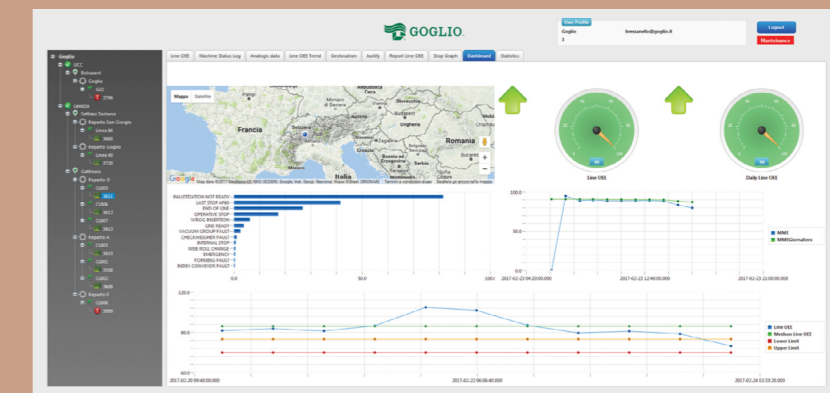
GOGLIO

User Profile
Goglio bressanello@goglio.it
3

Logout
Maintenance

Goglio
UCC
Rolesound
Goglio
G22
3796
Lavazza
Settimo Torinese
Reparto San Giorgio
Linea 86
3655
Reparto Luigino
Linea 40
3739
Gattinara
Reparto D
C6805
3611
C1006
3612
C6807
3613
Reparto A
C6801
3610
C6902
3708
C6901
3600
Reparto X
C1908
3999

Line OEE | Machine Status Log | Analogic data | Line OEE Trend | Geolocation | Justify | Report Line OEE | Stop Graph | Dashboard | Statistics

Mappa Satellite
Francia
Italia
Romania
Google

Line OEE
Daily Line OEE

PALLETIZATION NOT READY
LAST STOP APRE
END OF LINE
OPERATIVE STOP
W.ROG INSERTION
LINE READY
VACUUM GROUP FAULT
CHECKWEIGHER FAULT
INTERNAL STOP
WEB ROLL CHANGE
EMERGENCY
FORMING FAULT
INDEX CONVEYOR FAULT
0.0 50.0 100

100.0
50.0
2017-02-22 04:20:00.000 2017-02-22 12:40:00.000 2017-02-23 21:00:00.000
MME
MMEGiornaliero

120.0
80.0
2017-02-20 09:40:00.000 2017-02-22 06:06:40.000 2017-02-24 02:33:20.000
Line OEE
Medium Line OEE
Lower Limit
Upper Limit